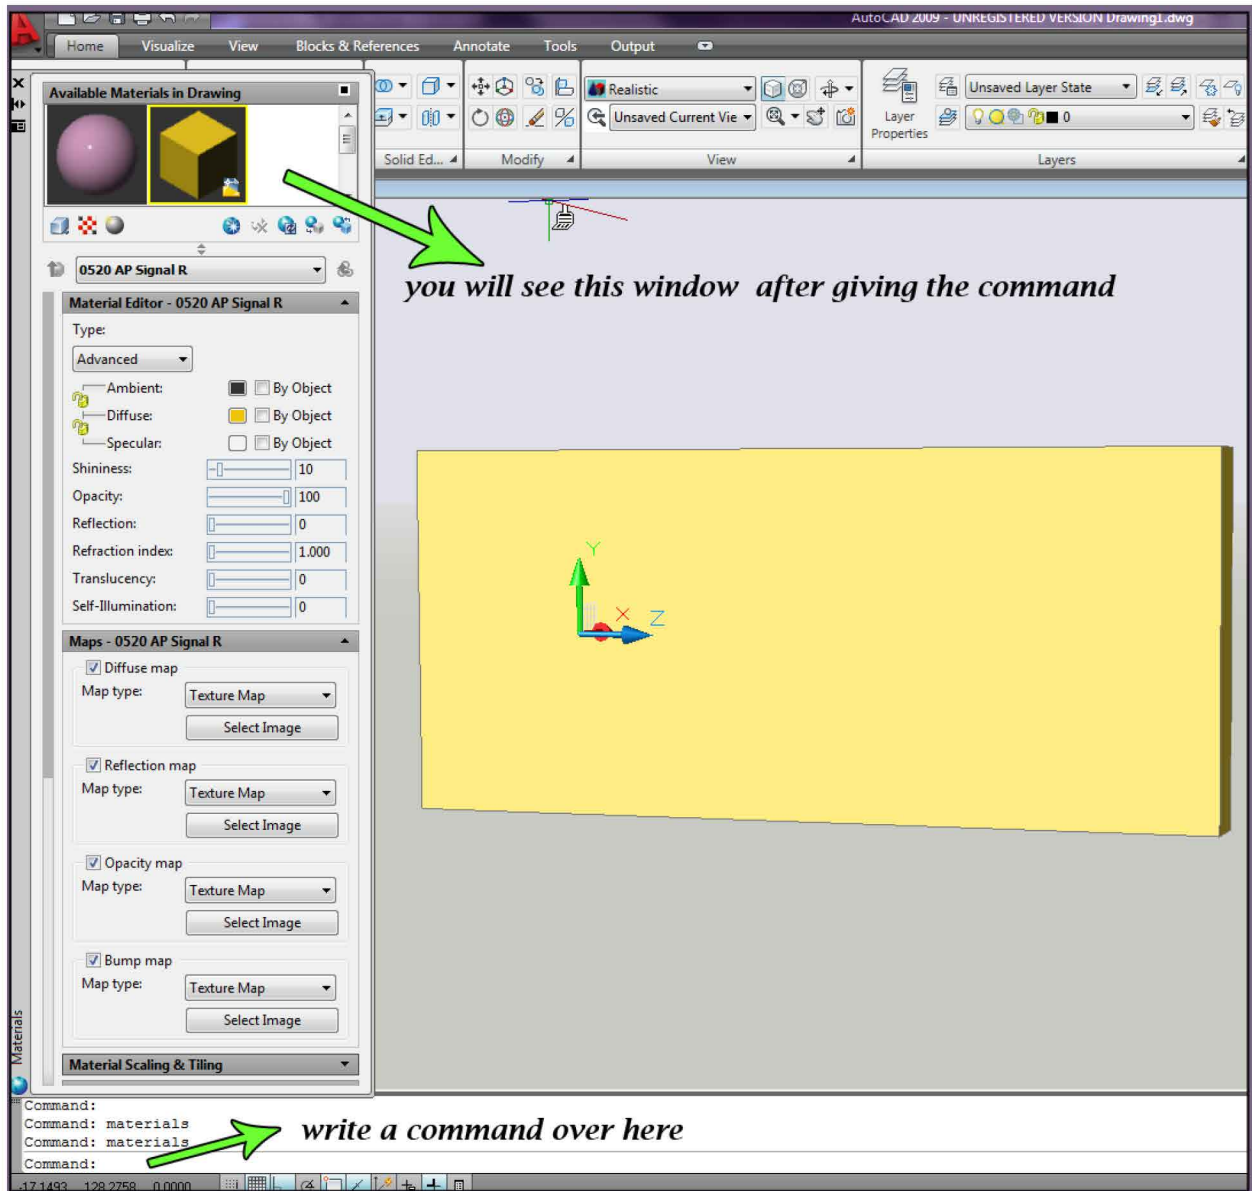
AutoCAD 2009 - UNREGISTERED VERSION Drawing1.dwg

Home Visualize View Blocks & References Annotate Tools Output

Realistic
Unsaved Current Vie
Layer Properties
Unsaved Layer State
0
Solid Ed... Modify View Layers

Available Materials in Drawing

0520 AP Signal R

Material Editor - 0520 AP Signal R

Type:
Advanced
Ambient: By Object
Diffuse: By Object
Specular: By Object
Shininess: 10
Opacity: 100
Reflection: 0
Refraction index: 1.000
Translucency: 0
Self-Illumination: 0

Maps - 0520 AP Signal R

Diffuse map
Map type: Texture Map
Select Image

Reflection map
Map type: Texture Map
Select Image

Opacity map
Map type: Texture Map
Select Image

Bump map
Map type: Texture Map
Select Image

Material Scaling & Tiling

Materials

you will see this window after giving the command

Y
X
Z

Command:
Command: materials
Command: materials
Command:

write a command over here

-17.1493, 128.2758, 0.0000